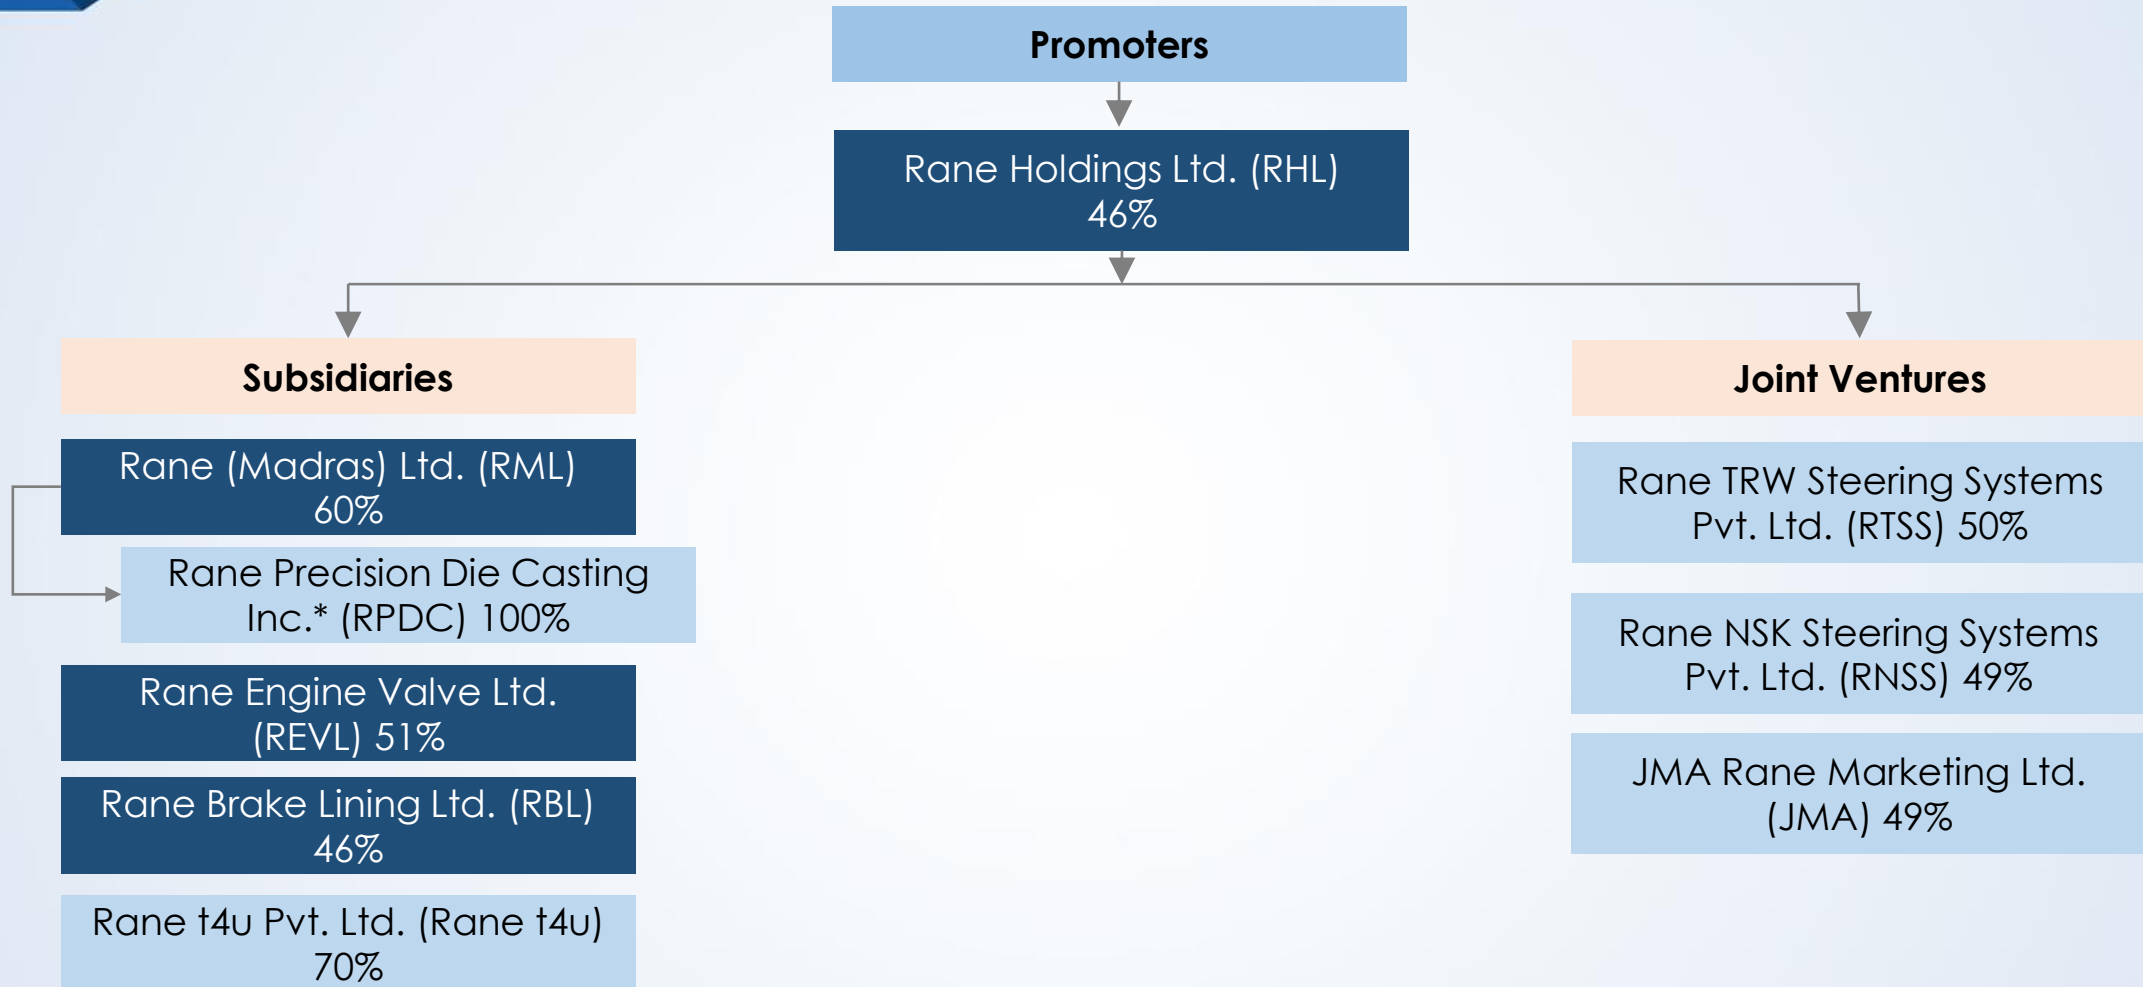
Promoters

Rane Holdings Ltd. (RHL)
46%

Subsidiaries

Rane (Madras) Ltd. (RML)
60%

Rane Precision Die Casting Inc.* (RPDC) 100%

Rane Engine Valve Ltd. (REVL) 51%

Rane Brake Lining Ltd. (RBL)
46%

Rane t4u Pvt. Ltd. (Rane t4u)
70%

Joint Ventures

Rane TRW Steering Systems Pvt. Ltd. (RTSS) 50%

Rane NSK Steering Systems Pvt. Ltd. (RNSS) 49%

JMA Rane Marketing Ltd. (JMA) 49%